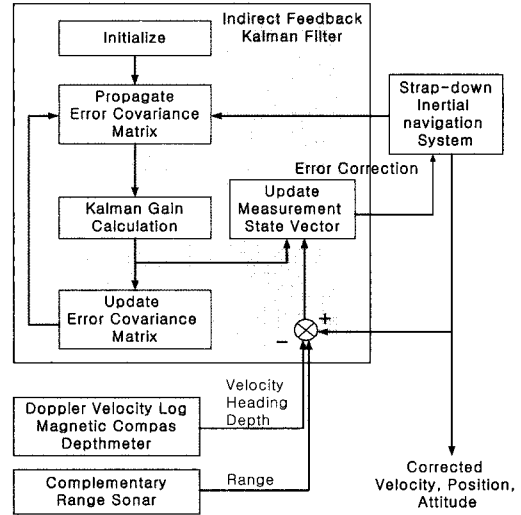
Indirect Feedback
Kalman Filter

Initialize

Propagate
Error Covariance
Matrix

Strap-down
Inertial
navigation
System

Error Correction

Kalman Gain
Calculation

Update
Measurement
State Vector

Update
Error Covariance
Matrix

+

−

Velocity
Heading
Depth

Doppler Velocity Log
Magnetic Compas
Depthmeter

Range

Complementary
Range Sonar

Corrected
Velocity, Position,
Attitude